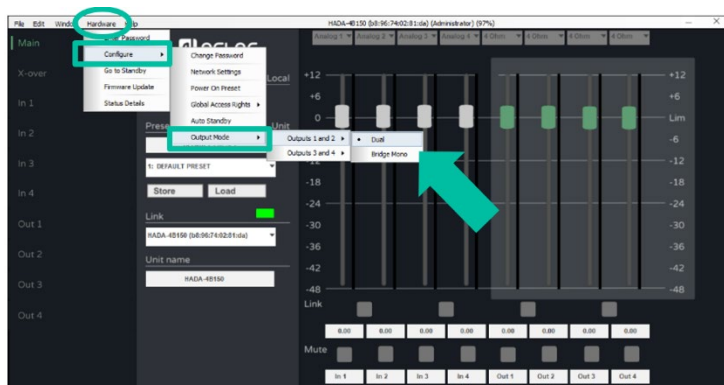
File Edit Windo Hardware elp

HADA-48150 (b8:96:74:02:81:da) (Administrator) (97%)

Main
X-over
In 1
In 2
In 3
In 4
Out 1
Out 2
Out 3
Out 4

Password
Configure ▸
Go to Standby
Firmware Update
Status Details

Change Password
Network Settings
Power On Preset
Global Access Rights ▸
Auto Standby
Output Mode ▸

Outputs 1 and 2 ▸
Outputs 3 and 4 ▸

• Dual
Bridge Mono

Analog 1 Analog 2 Analog 3 Analog 4 4 Ohm 4 Ohm 4 Ohm 4 Ohm

Local
Prese
Unit
1: DEFAULT PRESET
Store Load
Link
HADA-48150 (b8:96:74:02:81:da)
Unit name
HADA-48150

+12
+6
-18
-24
-30
-36
-42
-48

+12
+6
Lim
-6
-12
-18
-24
-30
-36
-42
-48

Link
0.00 0.00 0.00 0.00 0.00 0.00 0.00 0.00
Mute
In 1 In 2 In 3 In 4 Out 1 Out 2 Out 3 Out 4